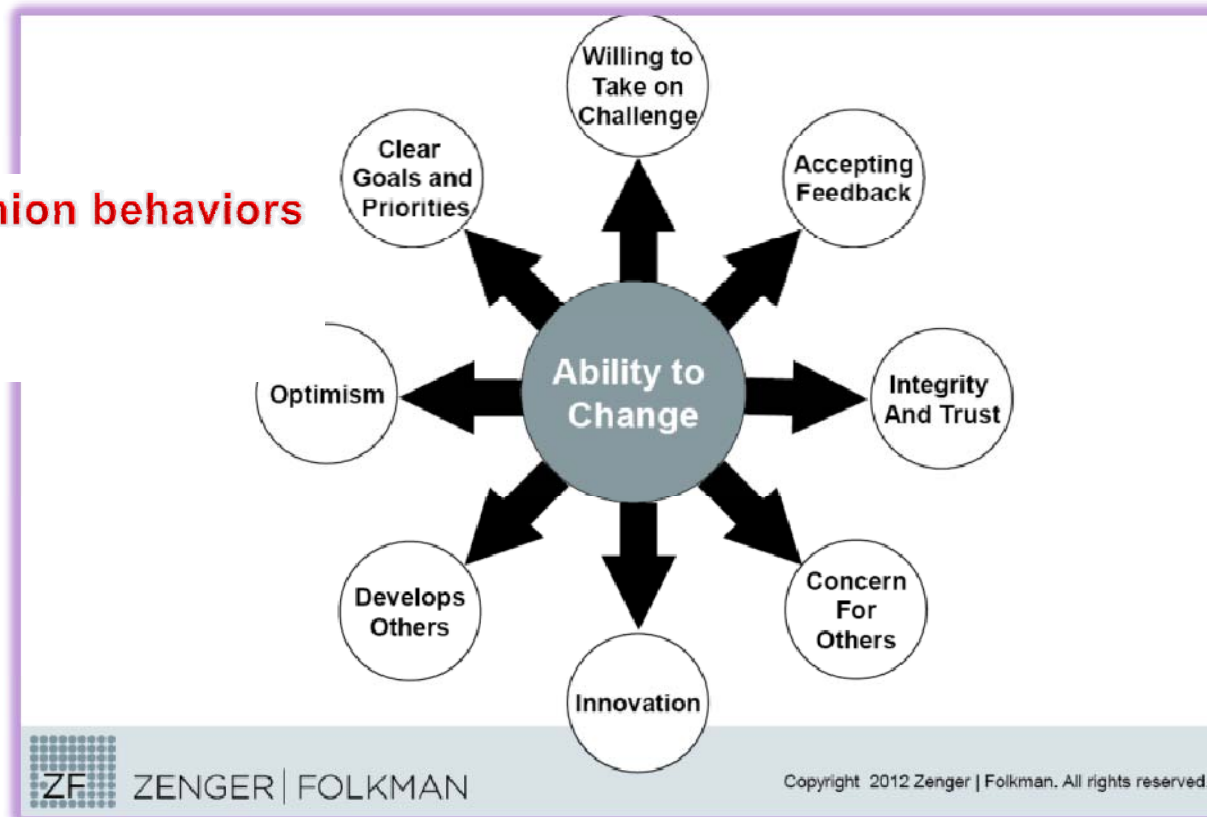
nion behaviors

Willing to Take on Challenge

Accepting Feedback

Integrity And Trust

Concern For Others

Innovation

Develops Others

Optimism

Clear Goals and Priorities

Ability to Change

ZF ZENGER | FOLKMAN

Copyright 2012 Zenger | Folkman. All rights reserved